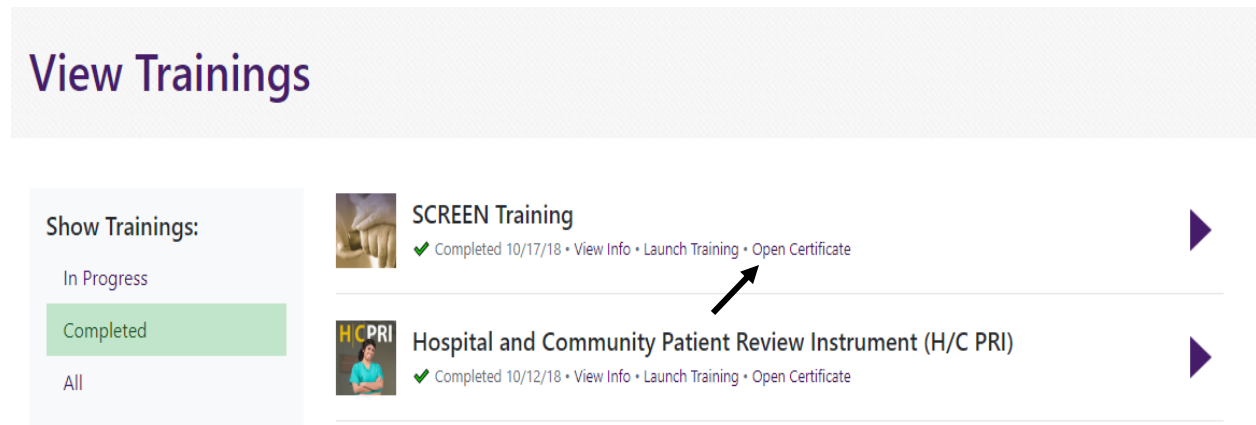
View Trainings

Show Trainings:
In Progress
Completed
All

SCREEN Training
Completed 10/17/18 • View Info • Launch Training • Open Certificate

H/C PRI

Hospital and Community Patient Review Instrument (H/C PRI)
Completed 10/12/18 • View Info • Launch Training • Open Certificate